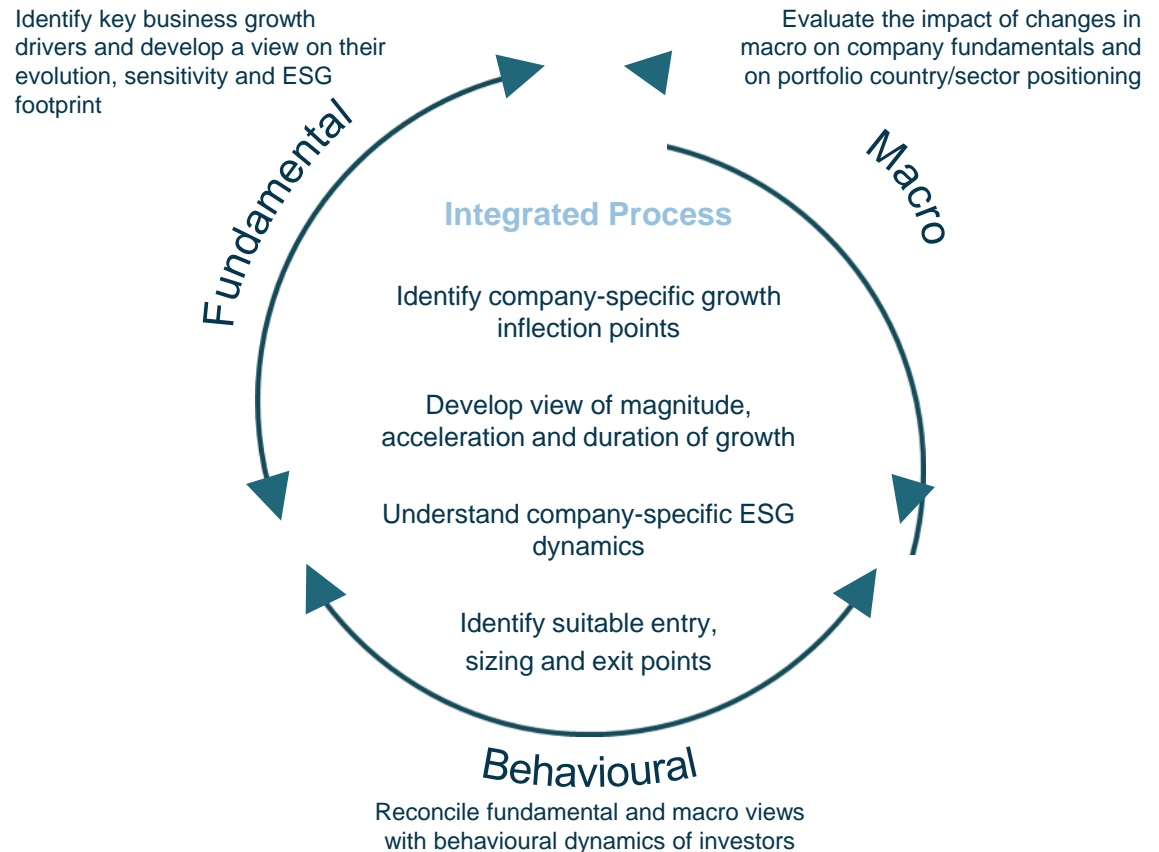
Identify key business growth drivers and develop a view on their evolution, sensitivity and ESG footprint

Evaluate the impact of changes in macro on company fundamentals and on portfolio country/sector positioning

Fundamental

Macro

Integrated Process

Identify company-specific growth inflection points

Develop view of magnitude, acceleration and duration of growth

Understand company-specific ESG dynamics

Identify suitable entry, sizing and exit points

Behavioural

Reconcile fundamental and macro views with behavioural dynamics of investors